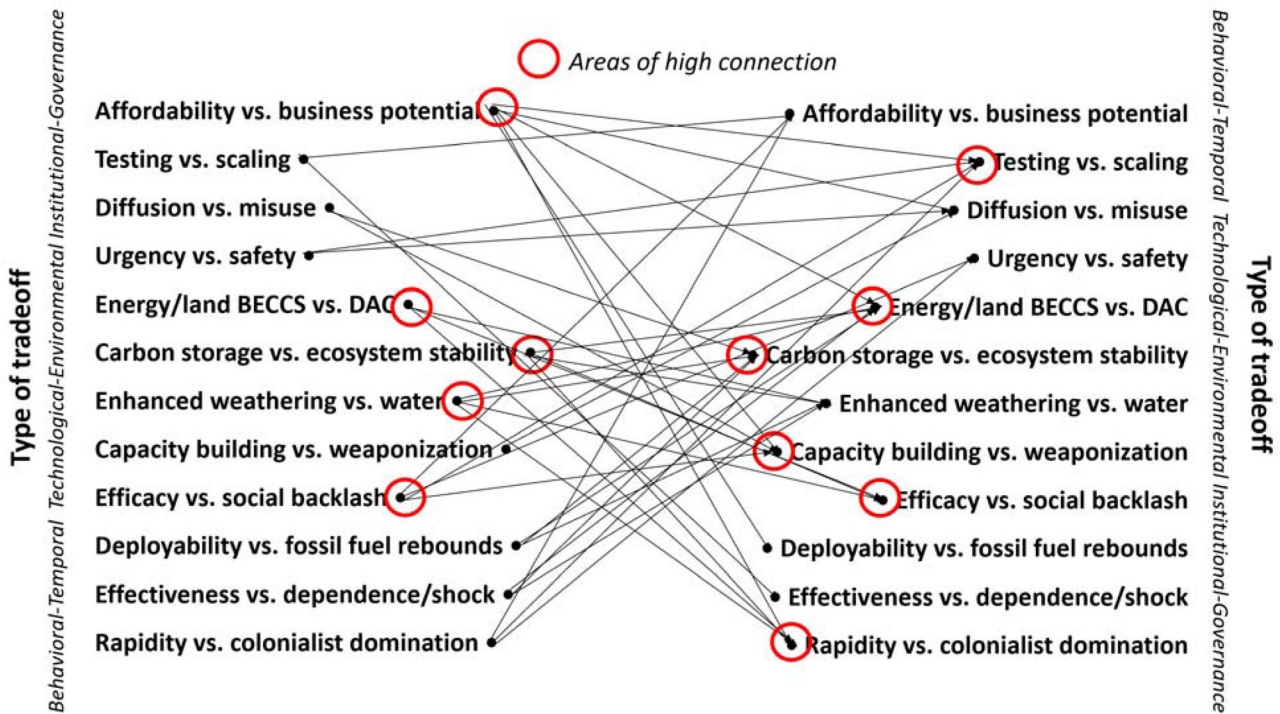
Areas of high connection

Type of tradeoff

Behavioral-Temporal Technological-Environmental Institutional-Governance

Affordability vs. business potential
Testing vs. scaling
Diffusion vs. misuse
Urgency vs. safety
Energy/land BECCS vs. DAC
Carbon storage vs. ecosystem stability
Enhanced weathering vs. water
Capacity building vs. weaponization
Efficacy vs. social backlash
Deployability vs. fossil fuel rebounds
Effectiveness vs. dependence/shock
Rapidity vs. colonialist domination

Affordability vs. business potential
Testing vs. scaling
Diffusion vs. misuse
Urgency vs. safety
Energy/land BECCS vs. DAC
Carbon storage vs. ecosystem stability
Enhanced weathering vs. water
Capacity building vs. weaponization
Efficacy vs. social backlash
Deployability vs. fossil fuel rebounds
Effectiveness vs. dependence/shock
Rapidity vs. colonialist domination

Type of tradeoff

Behavioral-Temporal Technological-Environmental Institutional-Governance